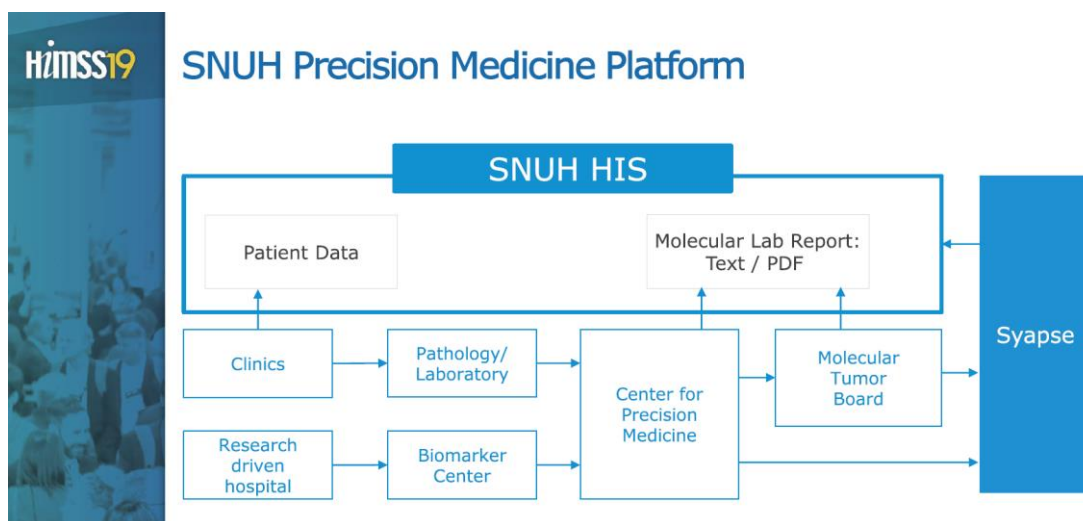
HIMSS19

SNUH Precision Medicine Platform

SNUH HIS

Patient Data

Molecular Lab Report: Text / PDF

Clinics

Pathology/ Laboratory

Center for Precision Medicine

Molecular Tumor Board

Syapse

Research driven hospital

Biomarker Center